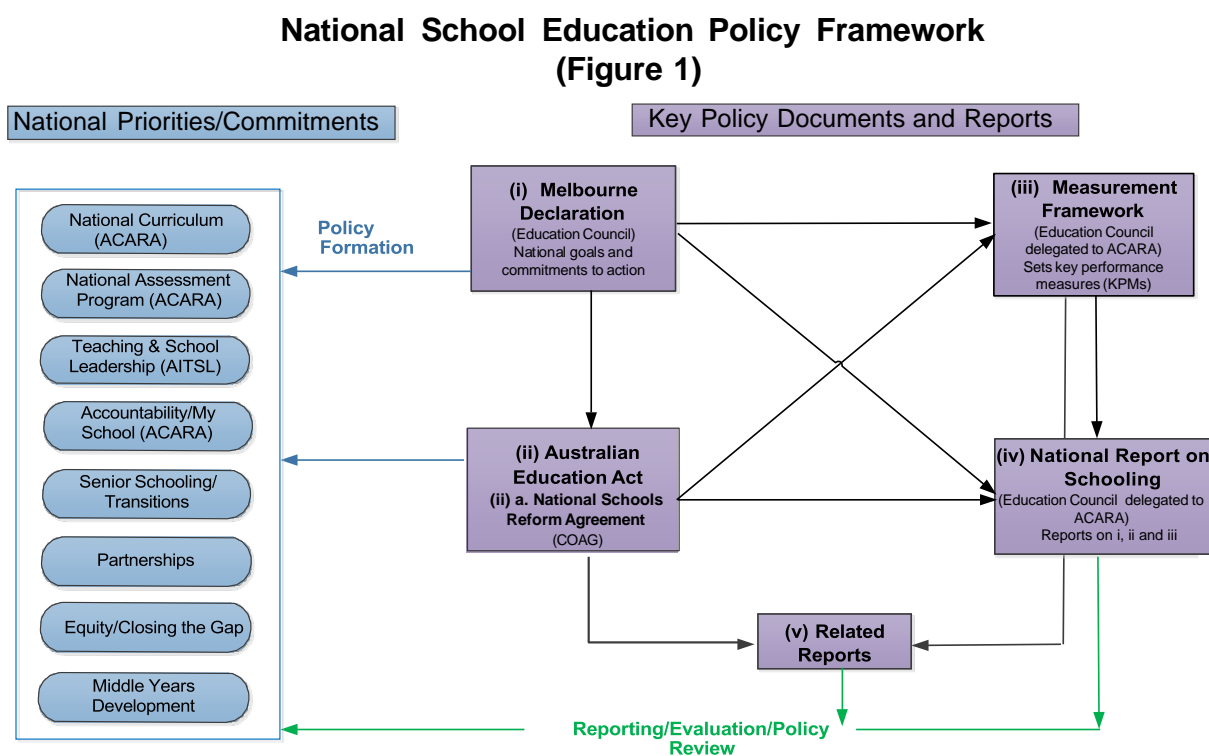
National School Education Policy Framework
(Figure 1)

National Priorities/Commitments

Key Policy Documents and Reports

National Curriculum (ACARA)

National Assessment Program (ACARA)

Teaching & School Leadership (AITSL)

Accountability/My School (ACARA)

Senior Schooling/ Transitions

Partnerships

Equity/Closing the Gap

Middle Years Development

Policy Formation

(i) Melbourne Declaration
(Education Council)
National goals and commitments to action

(iii) Measurement Framework
(Education Council delegated to ACARA)
Sets key performance measures (KPMs)

(ii) Australian Education Act
(ii) a. National Schools Reform Agreement
(COAG)

(iv) National Report on Schooling
(Education Council delegated to ACARA)
Reports on i, ii and iii

(v) Related Reports

Reporting/Evaluation/Policy Review